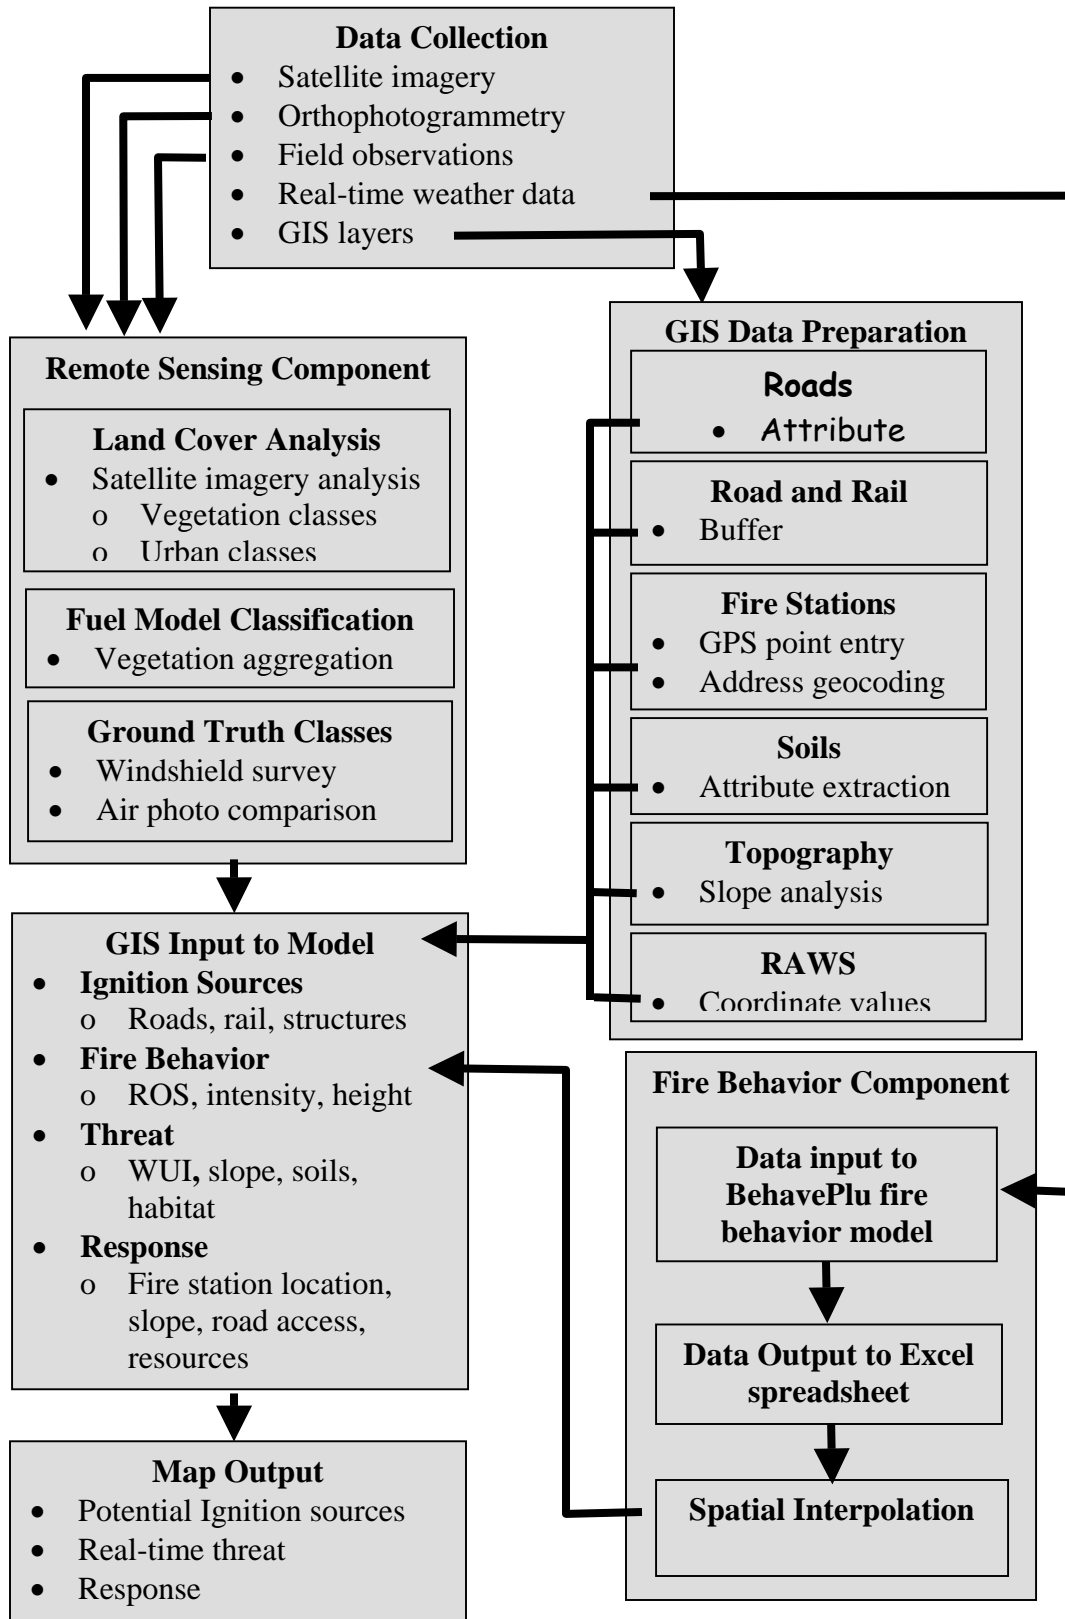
**Data Collection**
- Satellite imagery
- Orthophotogrammetry
- Field observations
- Real-time weather data
- GIS layers

**Remote Sensing Component**

**Land Cover Analysis**
- Satellite imagery analysis
  - o Vegetation classes
  - o Urban classes

**Fuel Model Classification**
- Vegetation aggregation

**Ground Truth Classes**
- Windshield survey
- Air photo comparison

**GIS Data Preparation**

**Roads**
- Attribute

**Road and Rail**
- Buffer

**Fire Stations**
- GPS point entry
- Address geocoding

**Soils**
- Attribute extraction

**Topography**
- Slope analysis

**RAWS**
- Coordinate values

**GIS Input to Model**
- **Ignition Sources**
  - o Roads, rail, structures
- **Fire Behavior**
  - o ROS, intensity, height
- **Threat**
  - o WUI, slope, soils, habitat
- **Response**
  - o Fire station location, slope, road access, resources

**Fire Behavior Component**

**Data input to BehavePlu fire behavior model**

**Data Output to Excel spreadsheet**

**Spatial Interpolation**

**Map Output**
- Potential Ignition sources
- Real-time threat
- Response